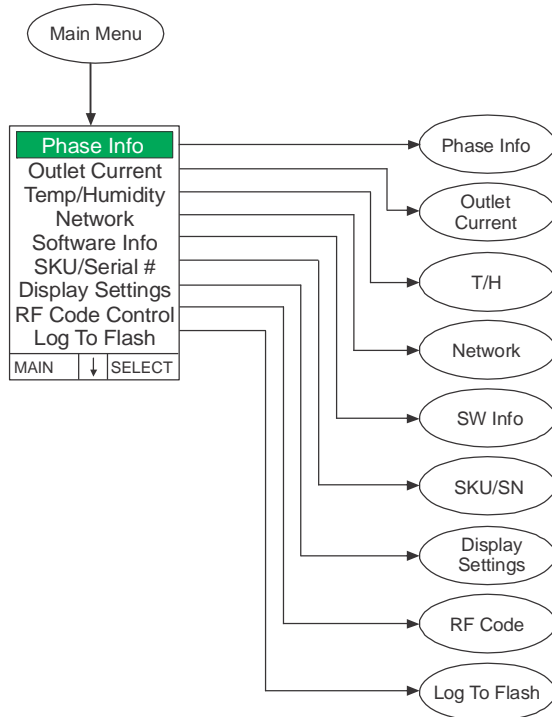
Main Menu

Phase Info
Outlet Current
Temp/Humidity
Network
Software Info
SKU/Serial #
Display Settings
RF Code Control
Log To Flash

| MAIN | ↓ | SELECT |
|---|---|---|

Phase Info

Outlet Current

T/H

Network

SW Info

SKU/SN

Display Settings

RF Code

Log To Flash